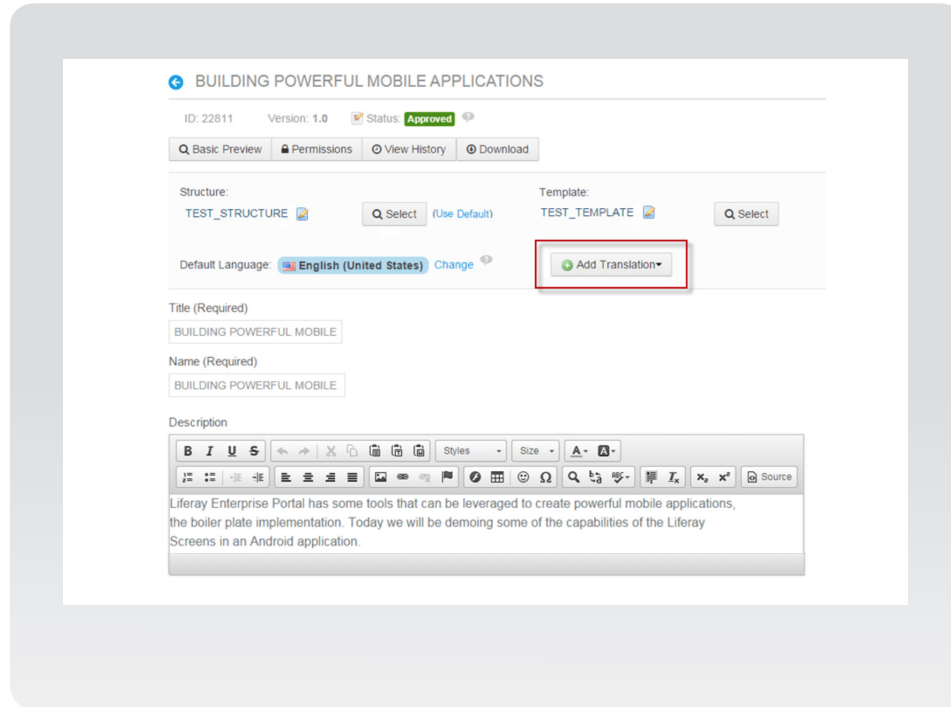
BUILDING POWERFUL MOBILE APPLICATIONS

ID: 22811 Version: 1.0 Status: Approved

Basic Preview | Permissions | View History | Download

Structure:
TEST_STRUCTURE
Select (Use Default)

Template:
TEST_TEMPLATE
Select

Default Language: English (United States) Change

Add Translation

Title (Required)
BUILDING POWERFUL MOBILE

Name (Required)
BUILDING POWERFUL MOBILE

Description

B I U S Styles Size A Source

Liferay Enterprise Portal has some tools that can be leveraged to create powerful mobile applications, the boiler plate implementation. Today we will be demoing some of the capabilities of the Liferay Screens in an Android application.